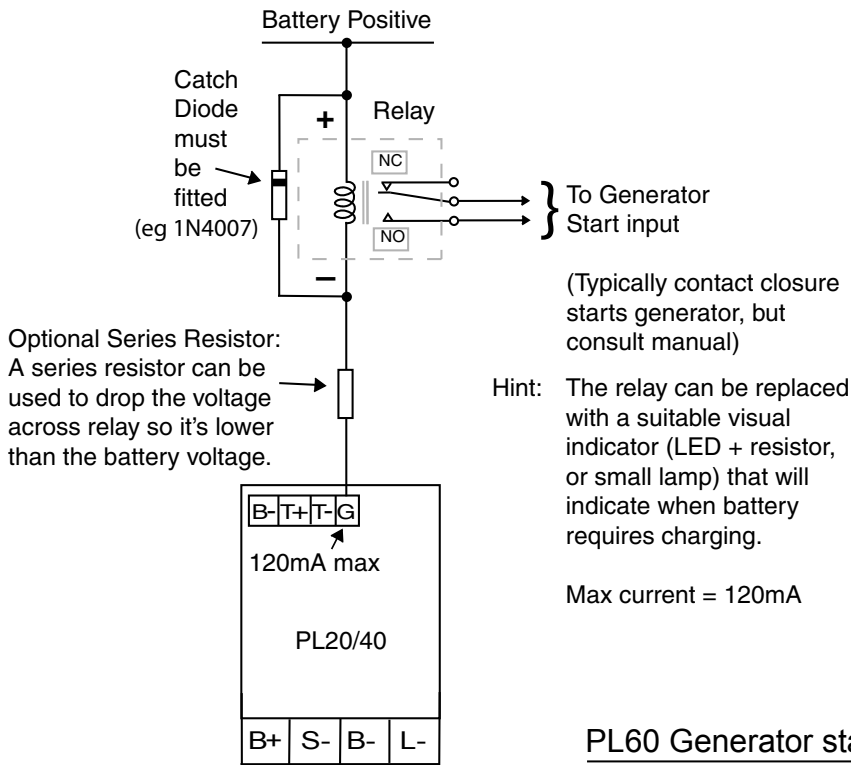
Battery Positive

Catch Diode must be fitted (eg 1N4007)

+

Relay

NC

NO

−

To Generator Start input

(Typically contact closure starts generator, but consult manual)

Optional Series Resistor: A series resistor can be used to drop the voltage across relay so it's lower than the battery voltage.

Hint: The relay can be replaced with a suitable visual indicator (LED + resistor, or small lamp) that will indicate when battery requires charging.

Max current = 120mA

B- T+ T- G

120mA max

PL20/40

B+ S- B- L-

PL60 Generator sta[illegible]